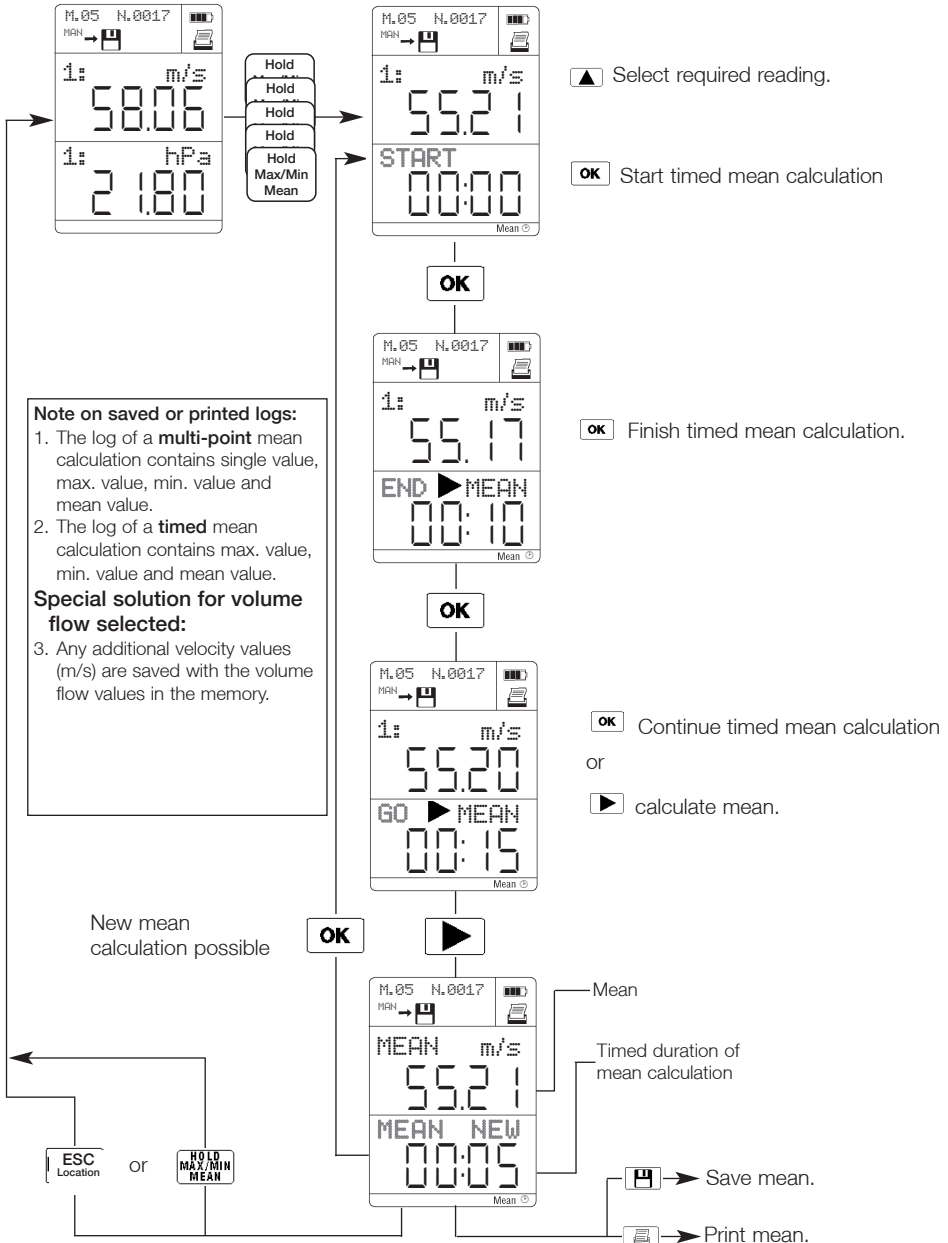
M.05 N.0017
MAN
1: m/s
58.06
1: hPa
21.80

Hold
Hold
Hold
Hold
Hold
Max/Min
Mean

M.05 N.0017
MAN
1: m/s
55.21
START
00:00
Mean

▲ Select required reading.

OK Start timed mean calculation

OK

M.05 N.0017
MAN
1: m/s
55.17
END ▶MEAN
00:10
Mean

OK Finish timed mean calculation.

Note on saved or printed logs:
1. The log of a **multi-point** mean calculation contains single value, max. value, min. value and mean value.
2. The log of a **timed** mean calculation contains max. value, min. value and mean value.
Special solution for volume flow selected:
3. Any additional velocity values (m/s) are saved with the volume flow values in the memory.

OK

M.05 N.0017
MAN
1: m/s
55.20
GO ▶ MEAN
00:15
Mean

OK Continue timed mean calculation

or

▶ calculate mean.

New mean calculation possible

OK

▶

M.05 N.0017
MAN
MEAN m/s
55.21
MEAN NEW
00:05
Mean

Mean

Timed duration of mean calculation

ESC Location or HOLD MAX/MIN MEAN

Save mean.

Print mean.